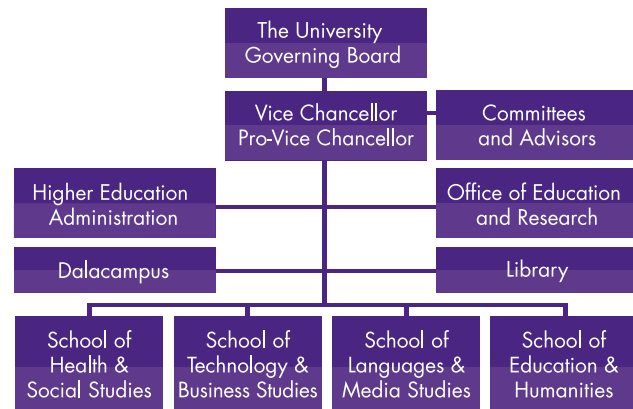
The University Governing Board

Vice Chancellor
Pro-Vice Chancellor

Committees and Advisors

Higher Education Administration

Office of Education and Research

Dalacampus

Library

School of Health & Social Studies

School of Technology & Business Studies

School of Languages & Media Studies

School of Education & Humanities